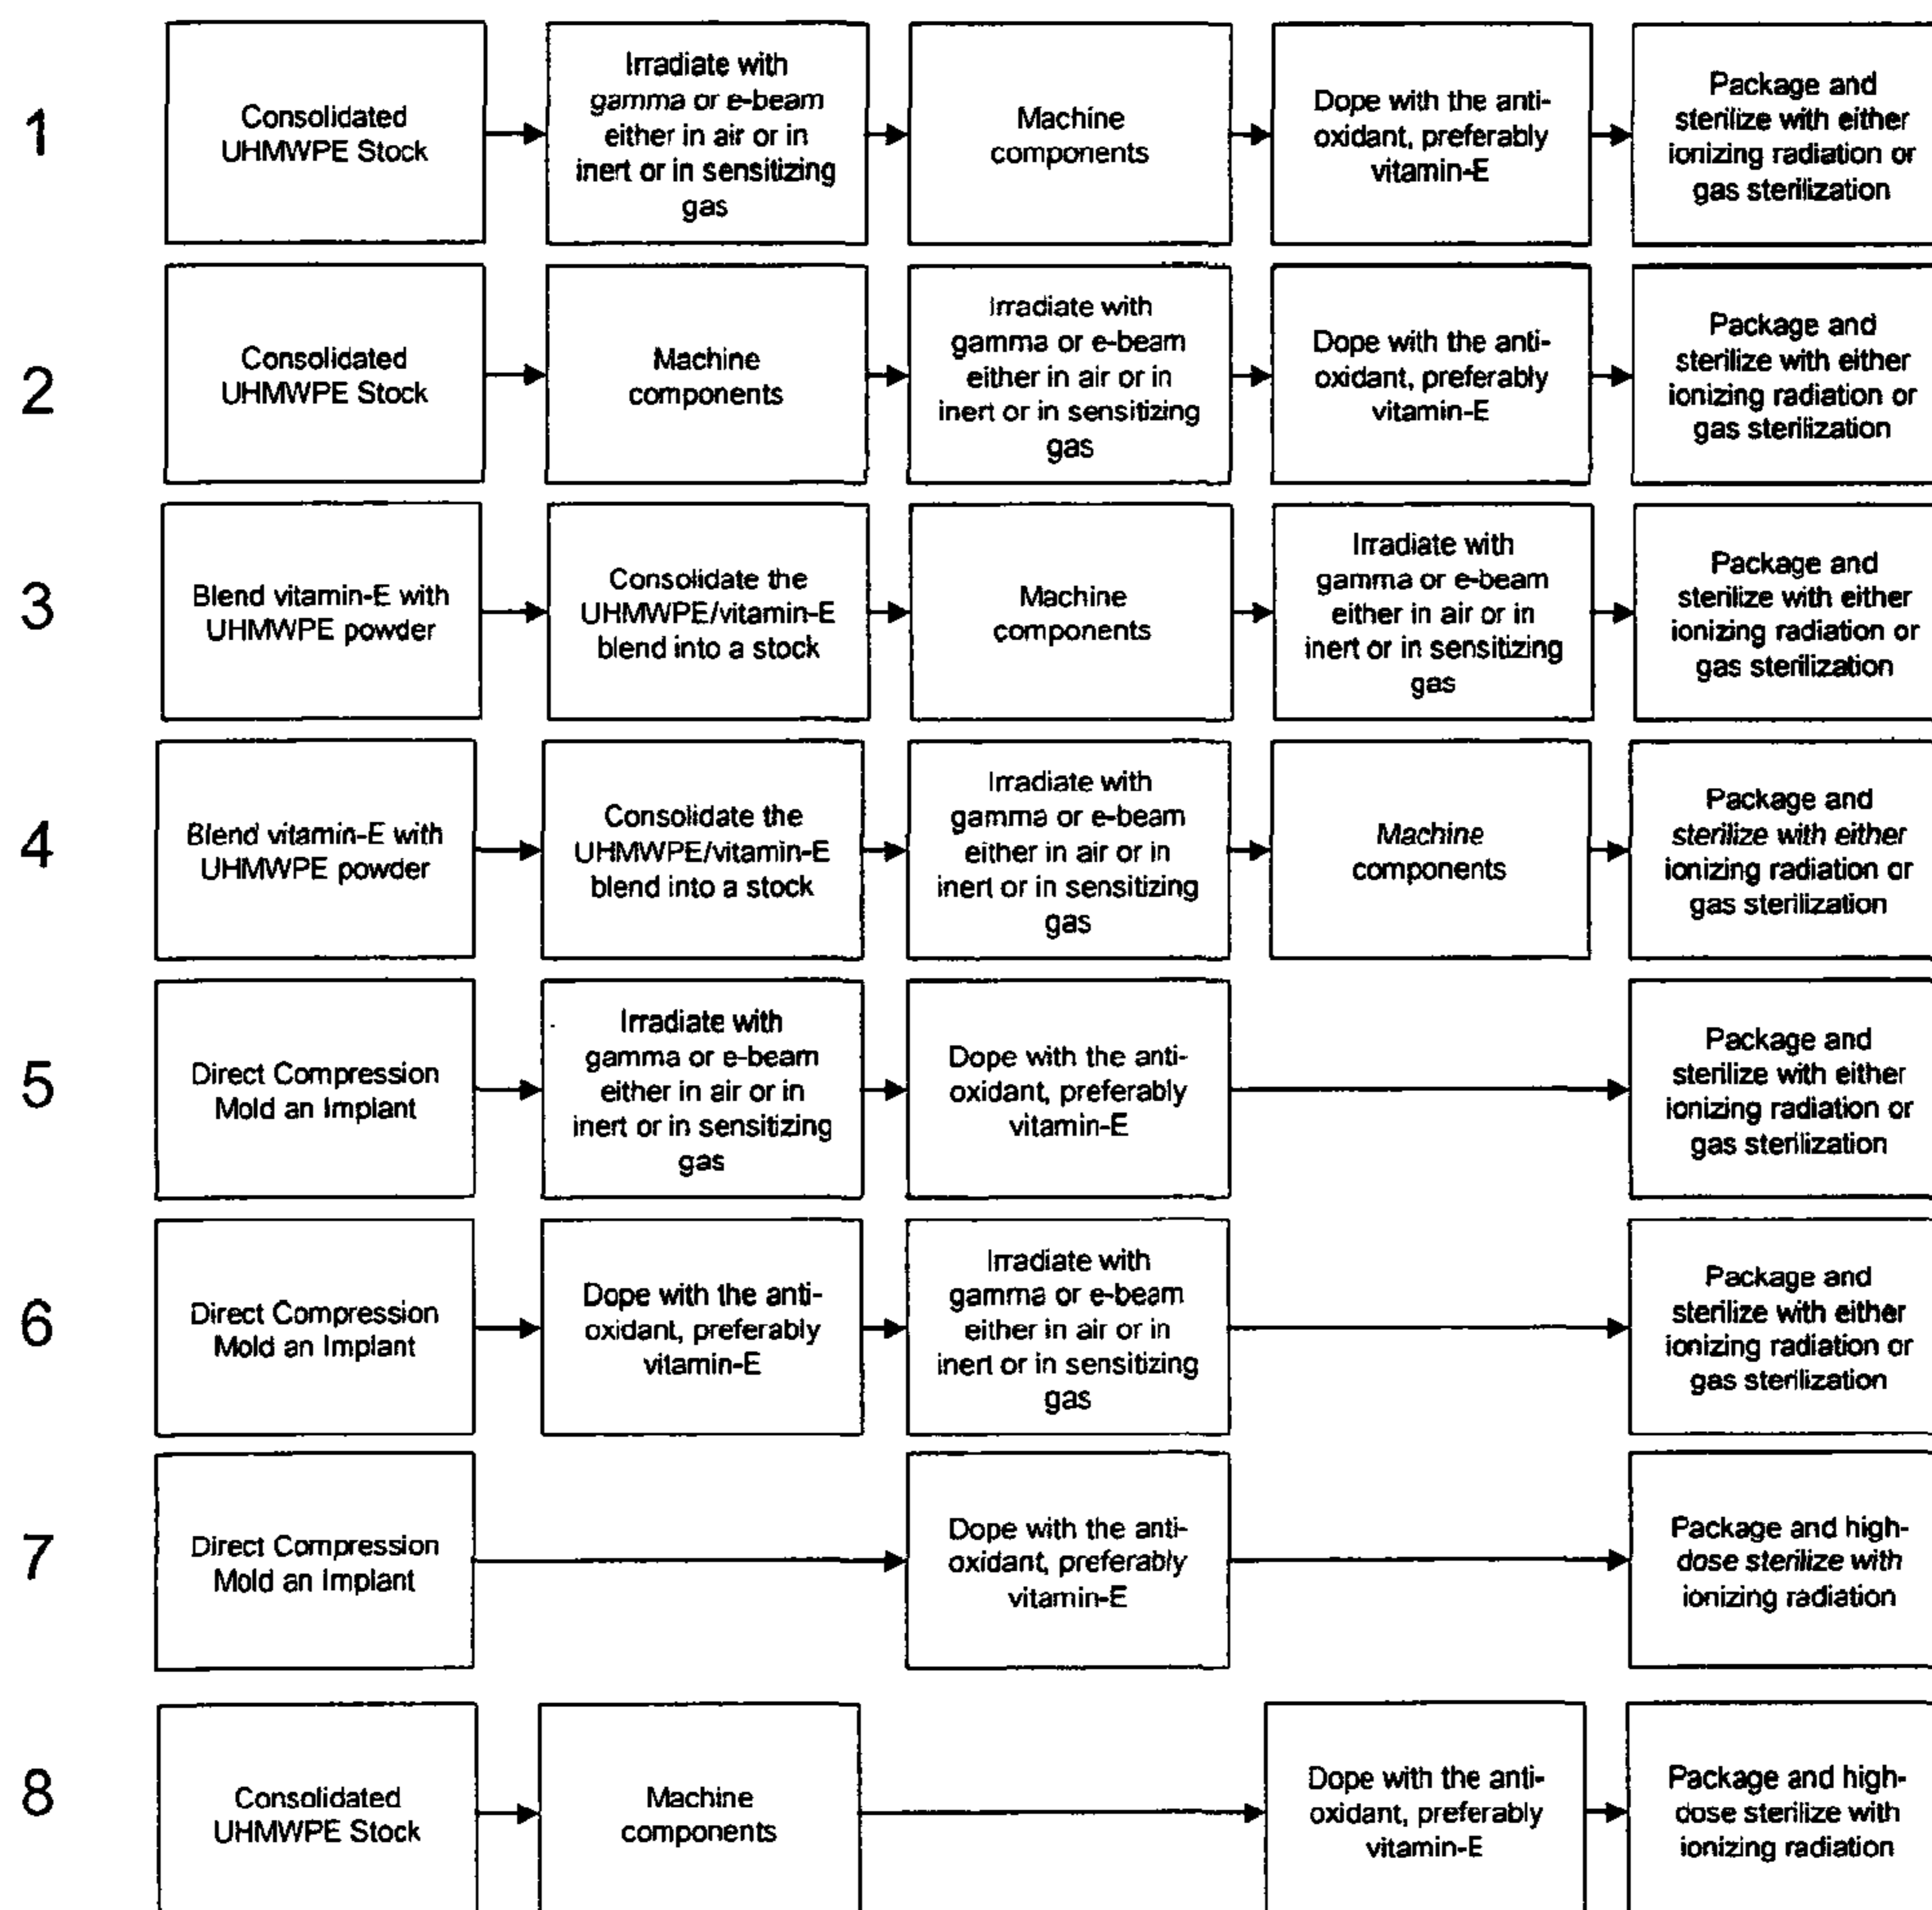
1
Consolidated UHMWPE Stock
Irradiate with gamma or e-beam either in air or in inert or in sensitizing gas
Machine components
Dope with the anti-oxidant, preferably vitamin-E
Package and sterilize with either ionizing radiation or gas sterilization

2
Consolidated UHMWPE Stock
Machine components
Irradiate with gamma or e-beam either in air or in inert or in sensitizing gas
Dope with the anti-oxidant, preferably vitamin-E
Package and sterilize with either ionizing radiation or gas sterilization

3
Blend vitamin-E with UHMWPE powder
Consolidate the UHMWPE/vitamin-E blend into a stock
Machine components
Irradiate with gamma or e-beam either in air or in inert or in sensitizing gas
Package and sterilize with either ionizing radiation or gas sterilization

4
Blend vitamin-E with UHMWPE powder
Consolidate the UHMWPE/vitamin-E blend into a stock
Irradiate with gamma or e-beam either in air or in inert or in sensitizing gas
Machine components
Package and sterilize with either ionizing radiation or gas sterilization

5
Direct Compression Mold an Implant
Irradiate with gamma or e-beam either in air or in inert or in sensitizing gas
Dope with the anti-oxidant, preferably vitamin-E
Package and sterilize with either ionizing radiation or gas sterilization

6
Direct Compression Mold an Implant
Dope with the anti-oxidant, preferably vitamin-E
Irradiate with gamma or e-beam either in air or in inert or in sensitizing gas
Package and sterilize with either ionizing radiation or gas sterilization

7
Direct Compression Mold an Implant
Dope with the anti-oxidant, preferably vitamin-E
Package and high-dose sterilize with ionizing radiation

8
Consolidated UHMWPE Stock
Machine components
Dope with the anti-oxidant, preferably vitamin-E
Package and high-dose sterilize with ionizing radiation